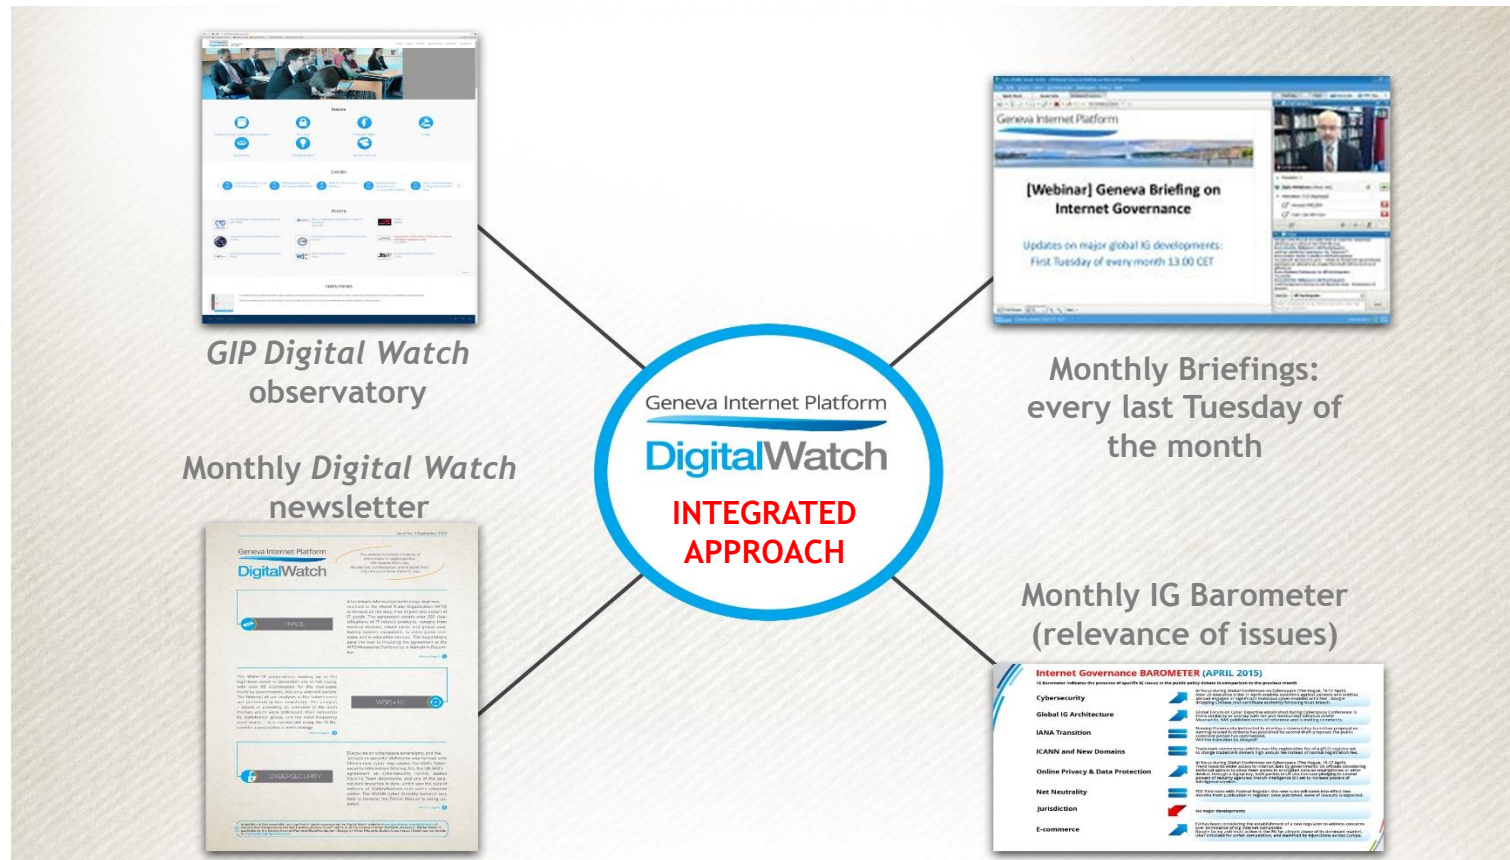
GIP Digital Watch observatory

Monthly Briefings: every last Tuesday of the month

Monthly Digital Watch newsletter

Geneva Internet Platform
DigitalWatch
INTEGRATED APPROACH

Monthly IG Barometer (relevance of issues)

[Webinar] Geneva Briefing on Internet Governance

Updates on major global IG developments: First Tuesday of every month 13.00 CET

Geneva Internet Platform

Geneva Internet Platform
DigitalWatch

TRADE

WSIS+10

CYBERSECURITY

Internet Governance BAROMETER (APRIL 2015)

Cybersecurity

Global IG Architecture

IANA Transition

ICANN and New Domains

Online Privacy & Data Protection

Net Neutrality

Jurisdiction

E-commerce